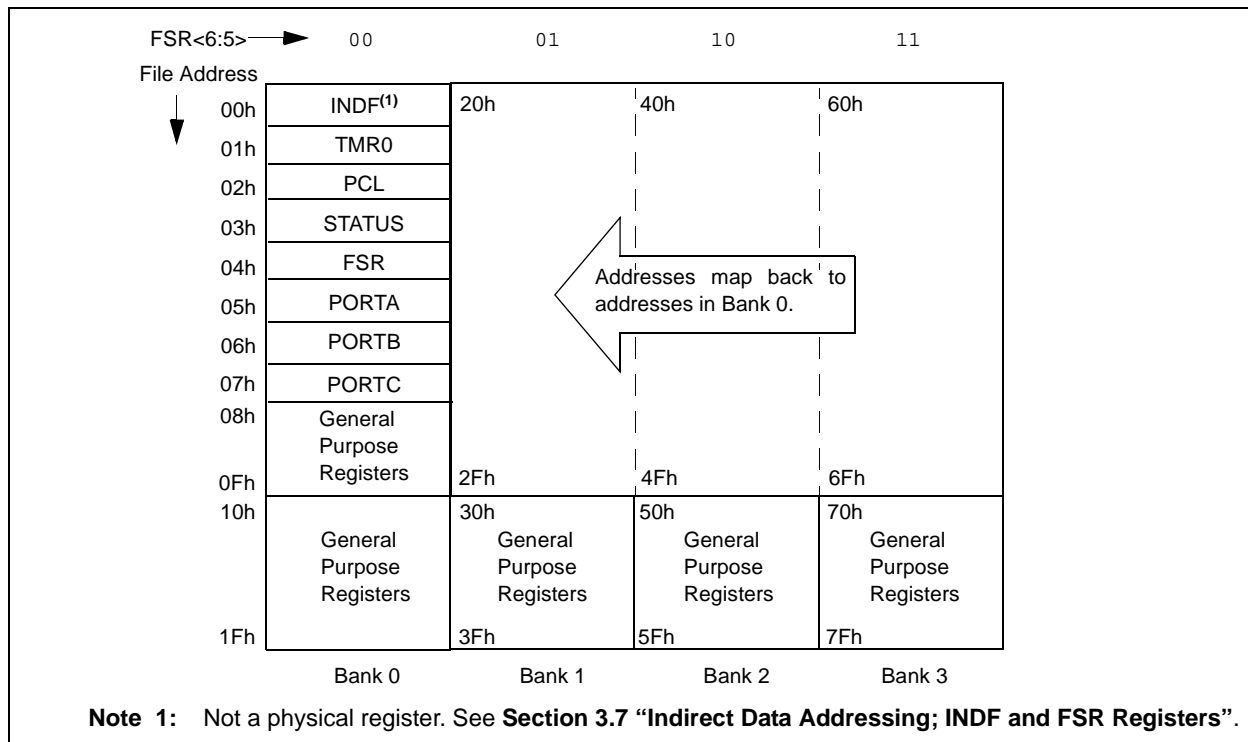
FSR<6:5> 00 01 10 11

File Address

00h INDF$^{(1)}$ 20h 40h 60h

01h TMR0

02h PCL

03h STATUS

04h FSR

05h PORTA

06h PORTB

07h PORTC

08h General Purpose Registers

0Fh 2Fh 4Fh 6Fh

Addresses map back to addresses in Bank 0.

10h 30h 50h 70h

General Purpose Registers

General Purpose Registers

General Purpose Registers

General Purpose Registers

1Fh 3Fh 5Fh 7Fh

Bank 0 Bank 1 Bank 2 Bank 3

Note 1: Not a physical register. See Section 3.7 "Indirect Data Addressing; INDF and FSR Registers".